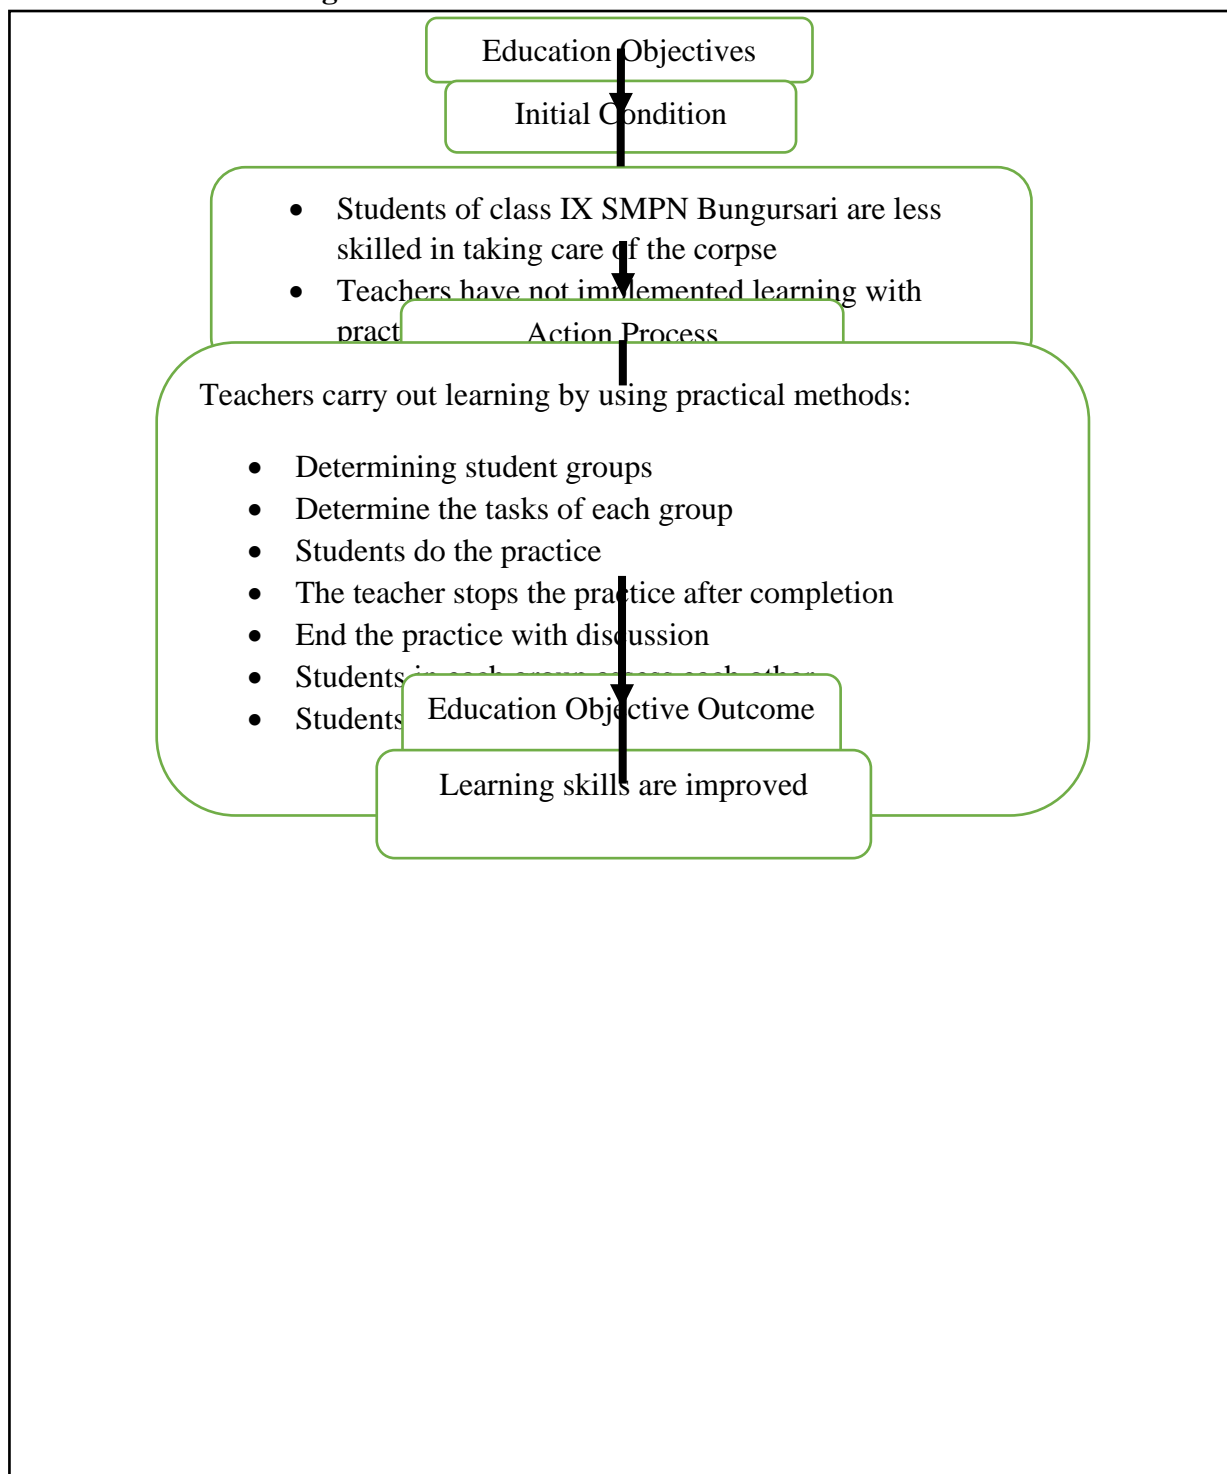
Education Objectives

Initial Condition

- Students of class IX SMPN Bungursari are less skilled in taking care of the corpse
- Teachers have not implemented learning with pract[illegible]

Action Process

Teachers carry out learning by using practical methods:

- Determining student groups
- Determine the tasks of each group
- Students do the practice
- The teacher stops the practice after completion
- End the practice with discussion
- Students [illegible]
- Students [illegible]

Education Objective Outcome

Learning skills are improved